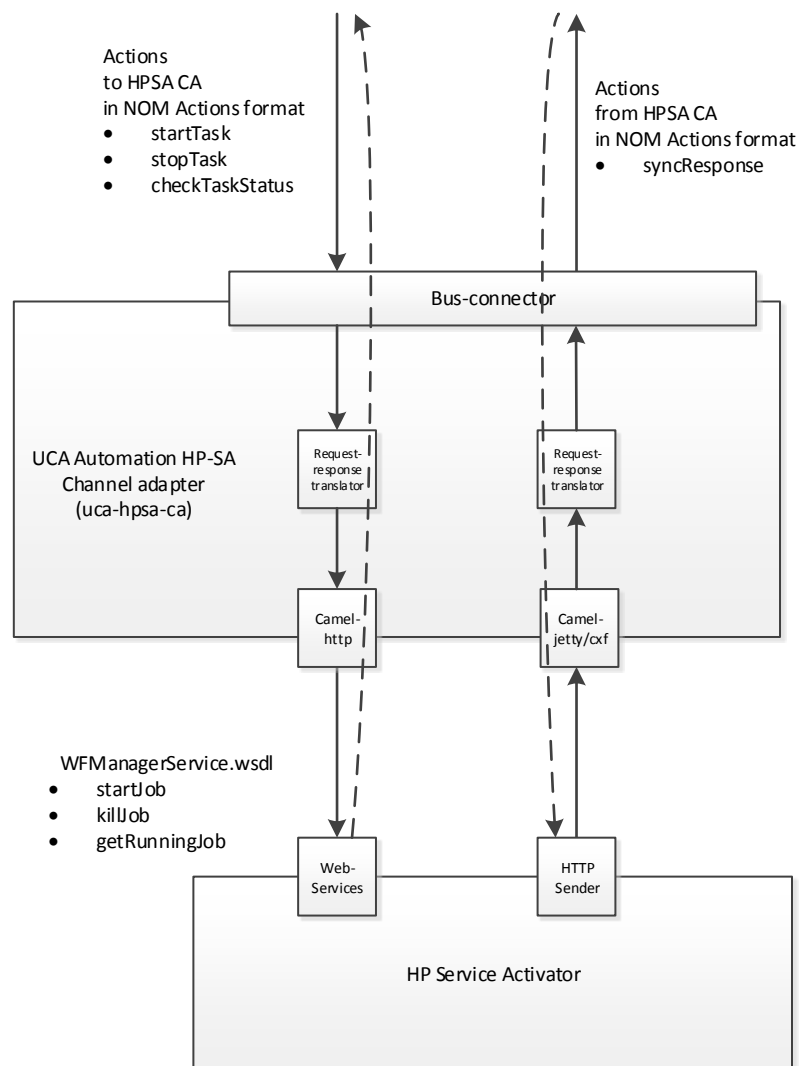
Actions
to HPSA CA
in NOM Actions format
• startTask
• stopTask
• checkTaskStatus

Actions
from HPSA CA
in NOM Actions format
• syncResponse

Bus-connector

UCA Automation HP-SA
Channel adapter
(uca-hpsa-ca)

Request-response translator

Request-response translator

Camel-http

Camel-jetty/cxf

WFManagerService.wsdl
• startJob
• killJob
• getRunningJob

Web-Services

HTTP Sender

HP Service Activator